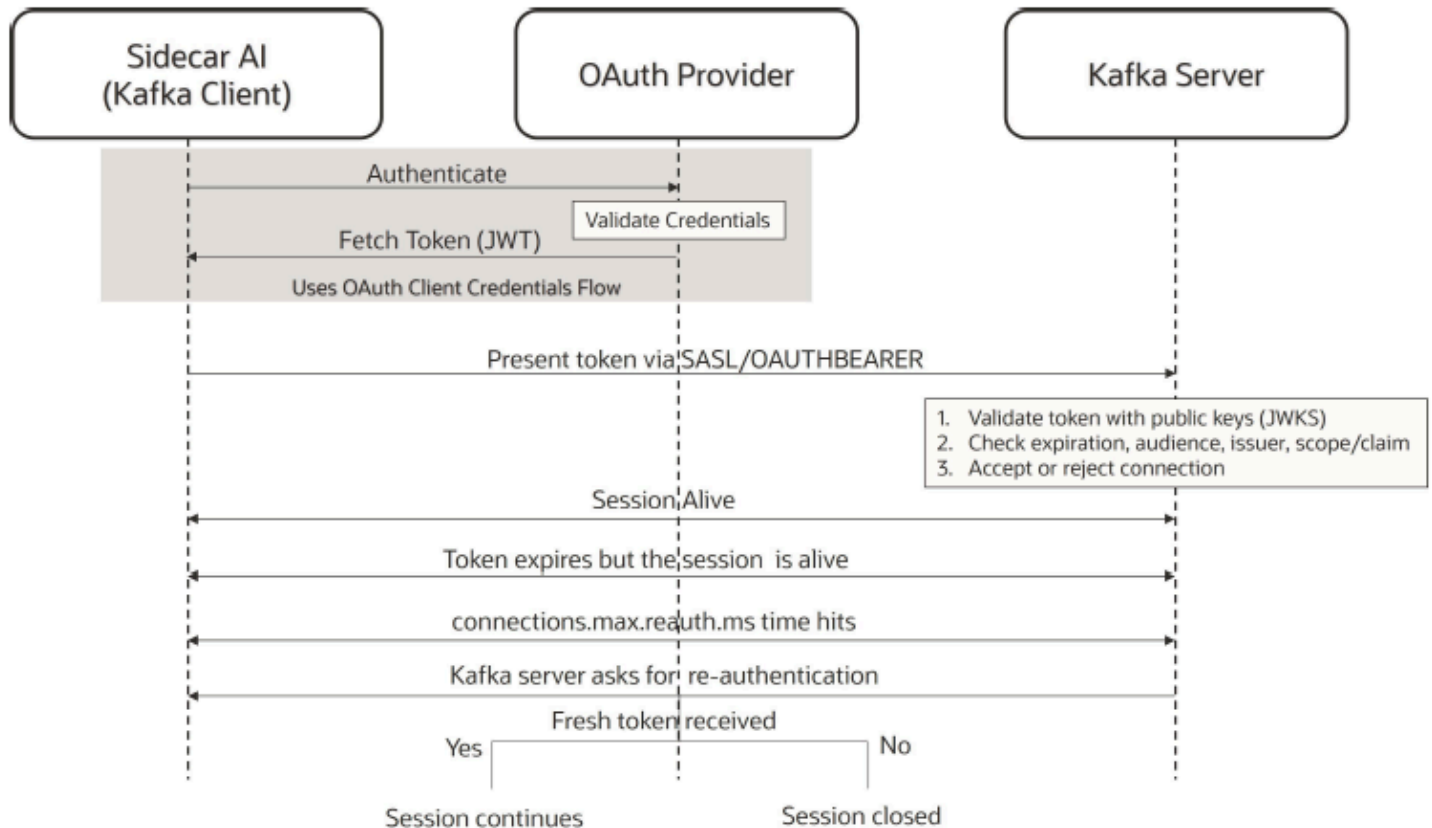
Sidecar AI
(Kafka Client)

OAuth Provider

Kafka Server

Authenticate

Validate Credentials

Fetch Token (JWT)

Uses OAuth Client Credentials Flow

Present token via SASL/OAUTHBEARER

1. Validate token with public keys (JWKS)
2. Check expiration, audience, issuer, scope/claim
3. Accept or reject connection

Session Alive

Token expires but the session is alive

connections.max.reauth.ms time hits

Kafka server asks for re-authentication

Fresh token received

Yes

No

Session continues

Session closed